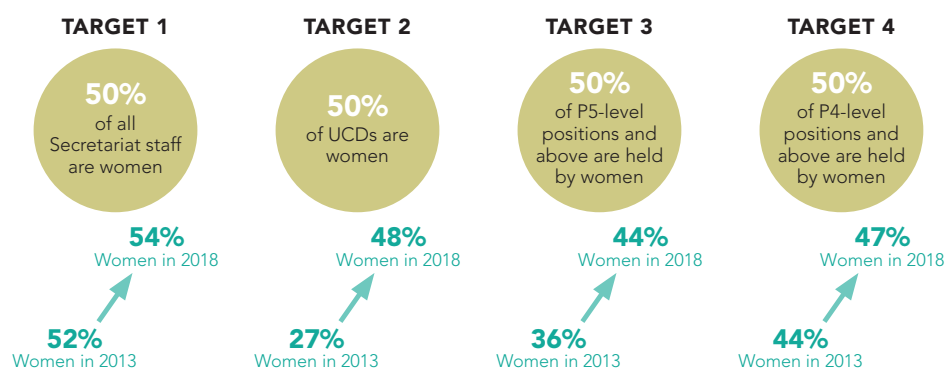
TARGET 1

50%
of all Secretariat staff are women

54%
Women in 2018

52%
Women in 2013

TARGET 2

50%
of UCDs are women

48%
Women in 2018

27%
Women in 2013

TARGET 3

50%
of P5-level positions and above are held by women

44%
Women in 2018

36%
Women in 2013

TARGET 4

50%
of P4-level positions and above are held by women

47%
Women in 2018

44%
Women in 2013